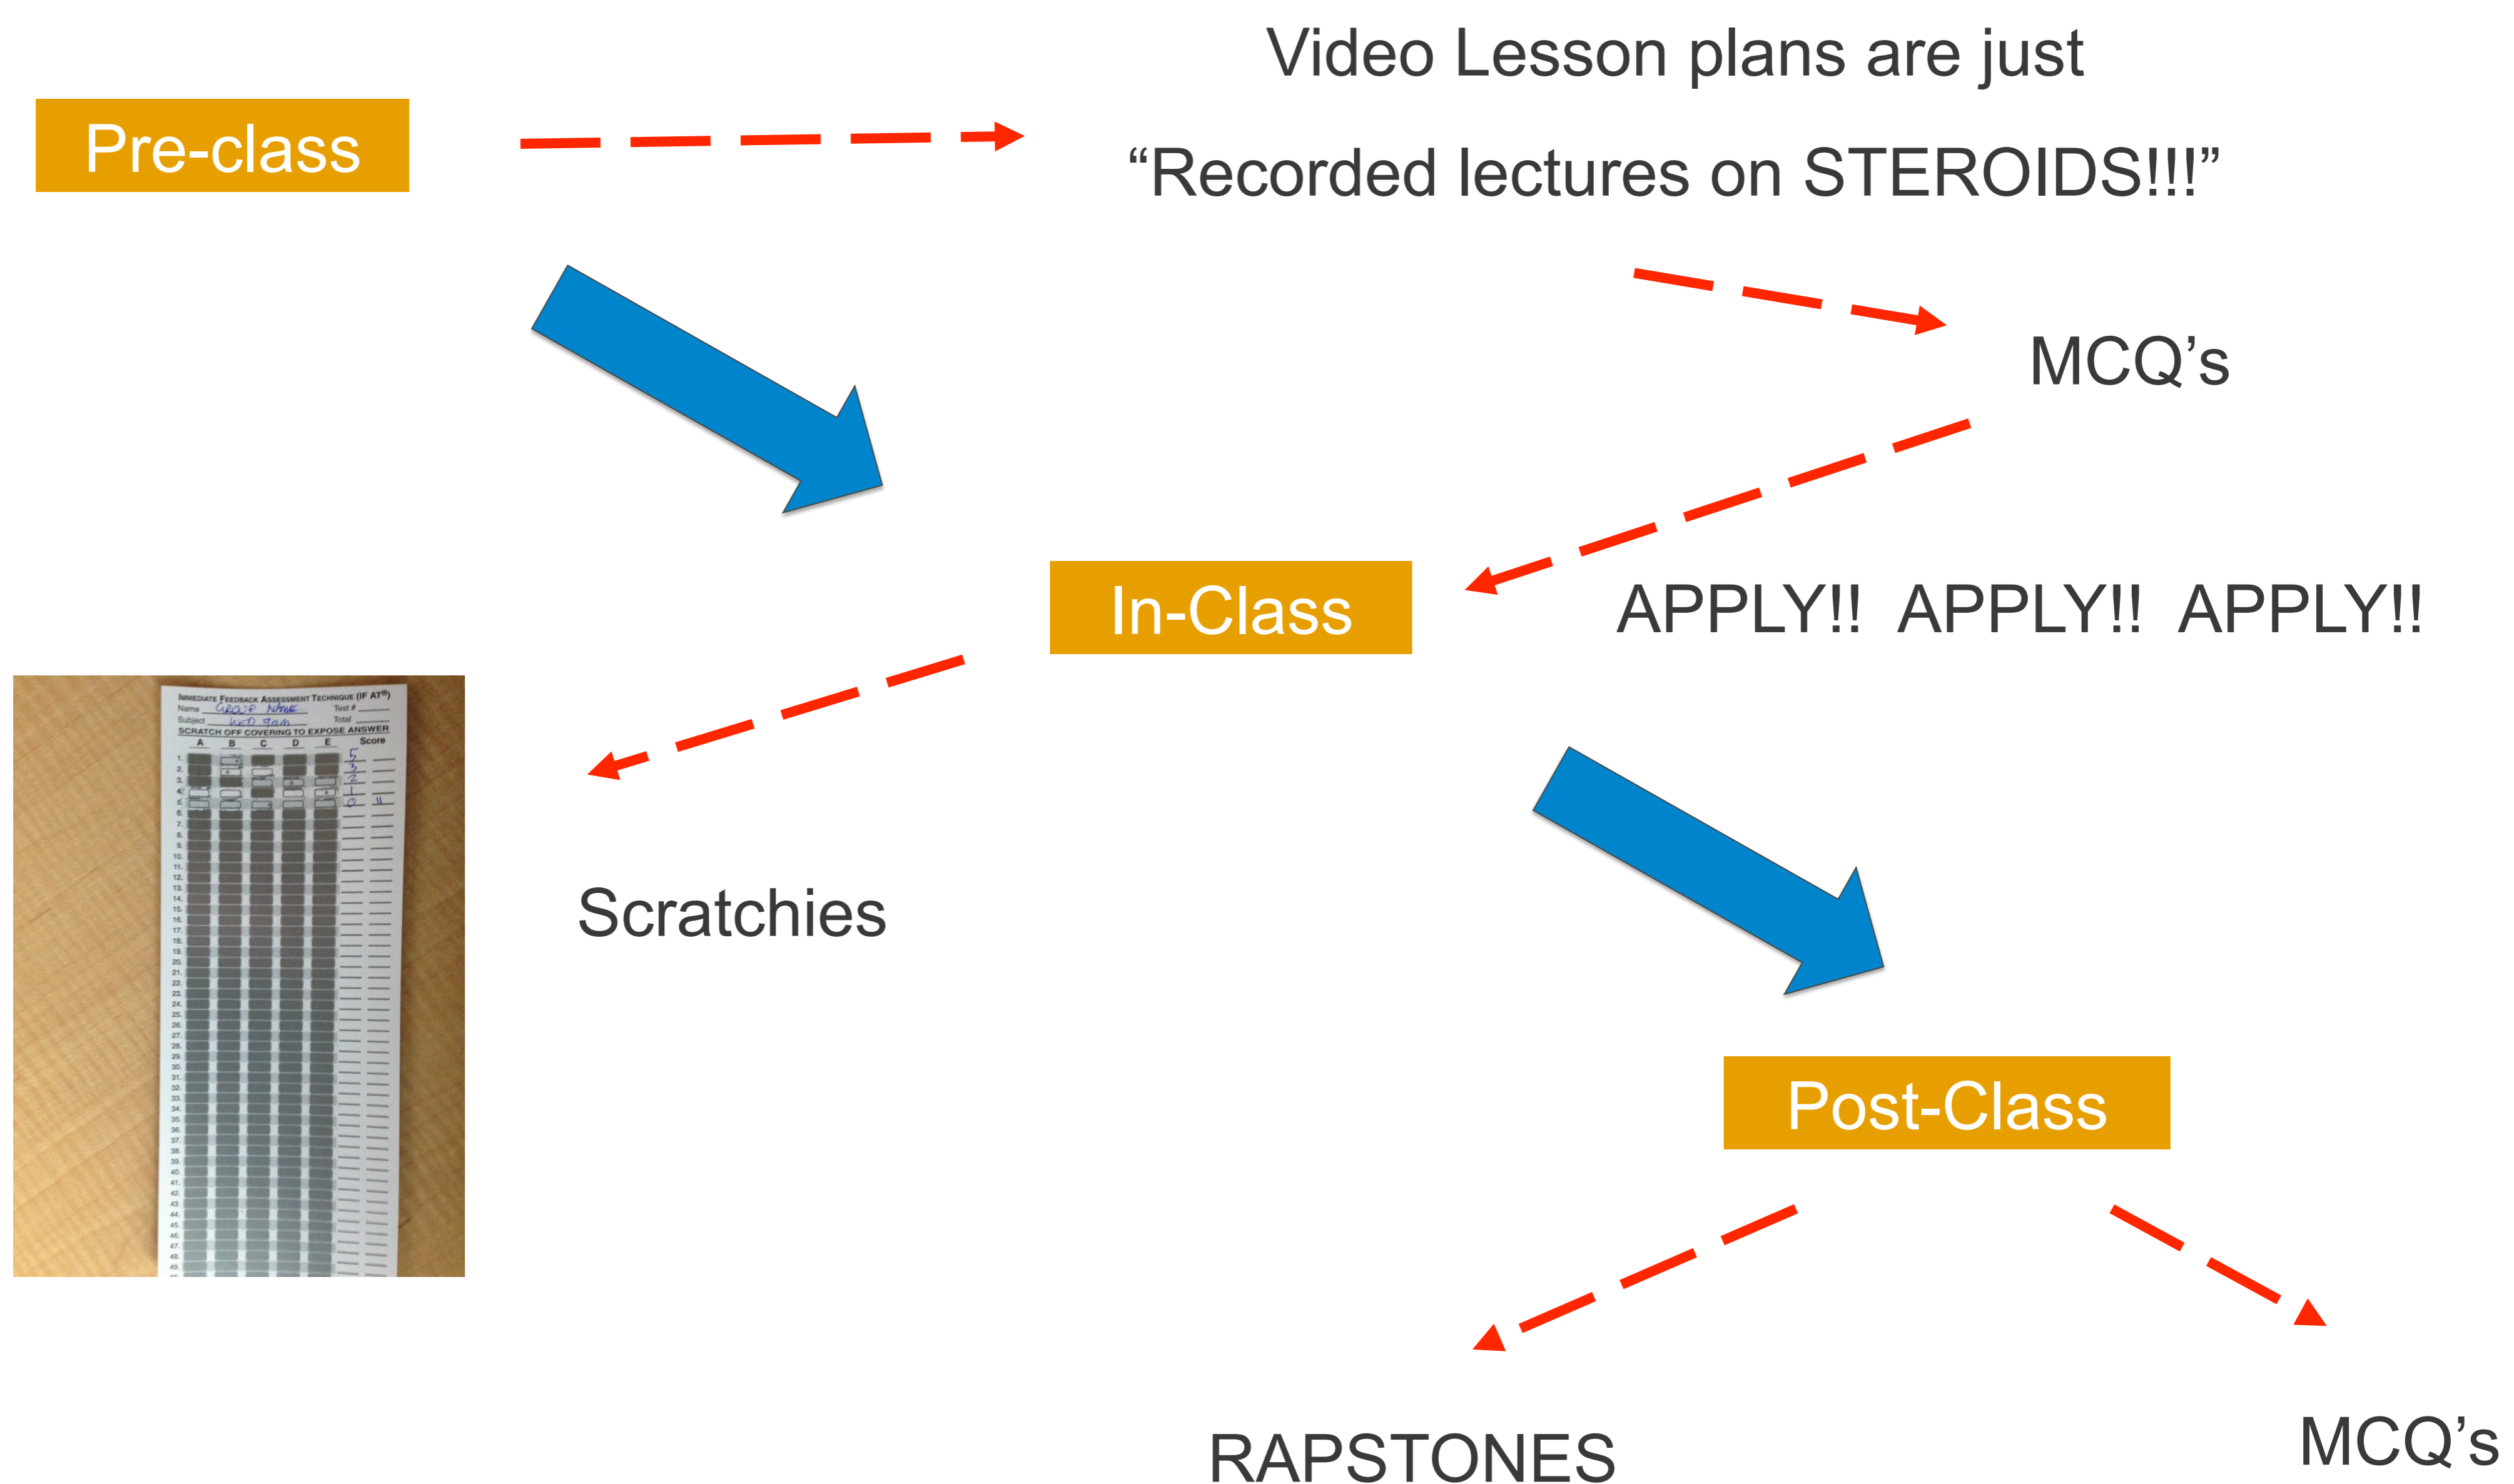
Pre-class

Video Lesson plans are just

"Recorded lectures on STEROIDS!!!"

MCQ's

In-Class

APPLY!! APPLY!! APPLY!!

IMMEDIATE FEEDBACK ASSESSMENT TECHNIQUE (IF AT®)
Name GROUP NAME Test #
Subject Wed 9am Total
SCRATCH OFF COVERING TO EXPOSE ANSWER
A B C D E Score
1. 5
2. 3
3. 2
4. 1
5. 0 11
6.
7.
8.
9.
10.
11.
12.
13.
14.
15.
16.
17.
18.
19.
20.
21.
22.
23.
24.
25.
26.
27.
28.
29.
30.
31.
32.
33.
34.
35.
36.
37.
38.
39.
40.
41.
42.
43.
44.
45.
46.
47.
48.
49.

Scratchies

Post-Class

RAPSTONES

MCQ's